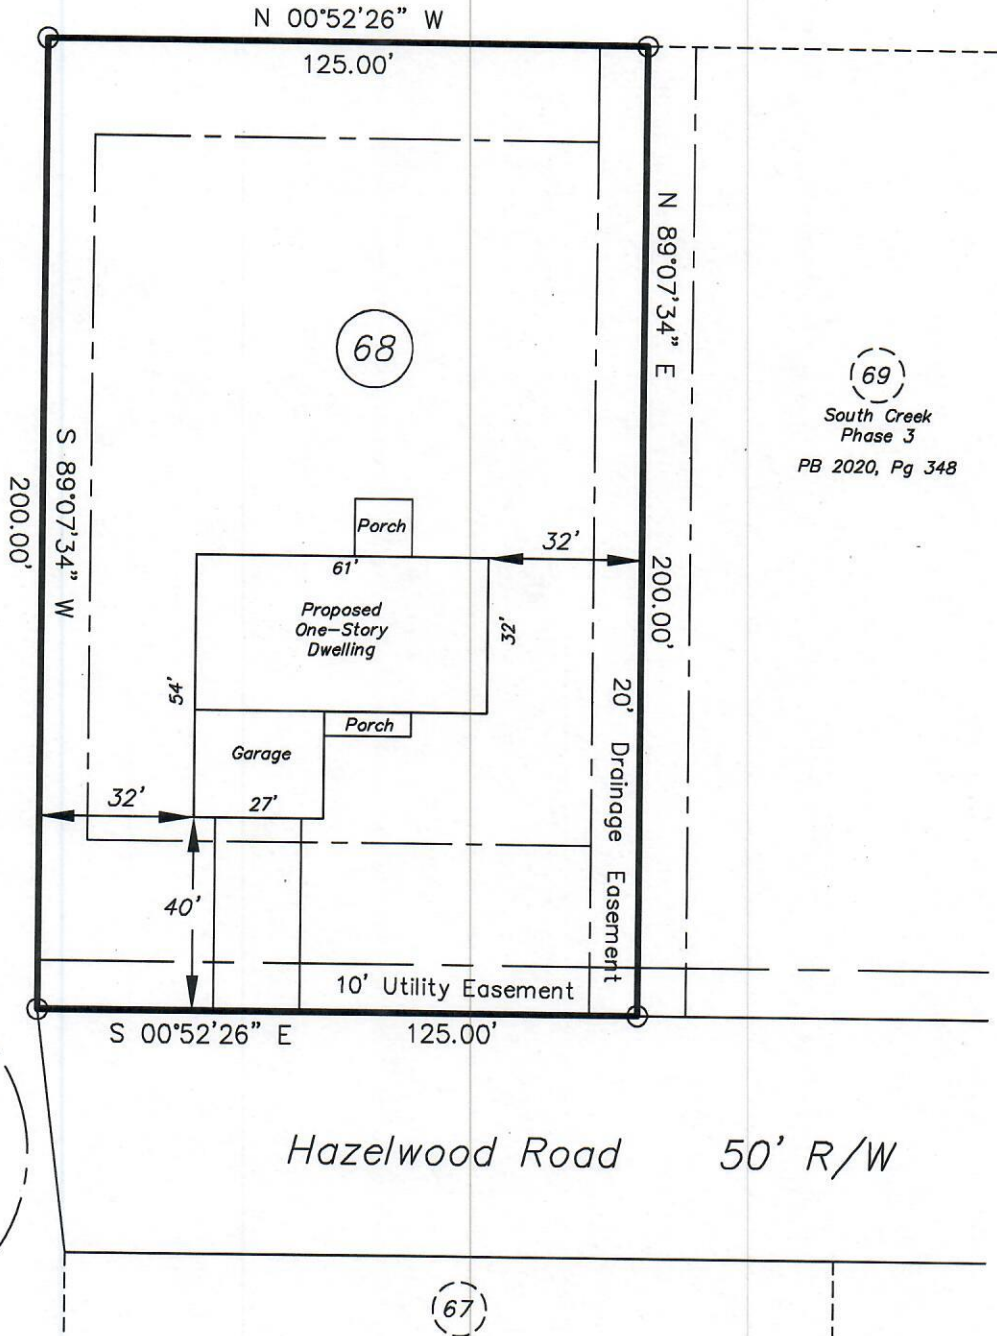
N 00°52'26" W
125.00'

68

N 89°07'34" E

69
South Creek
Phase 3
PB 2020, Pg 348

S 89°07'34" W
200.00'

Porch
61'
32'
Proposed
One-Story
Dwelling
32'
200.00'
54'
20' Drainage Easement
Porch
Garage
32'
27'
40'
10' Utility Easement
S 00°52'26" E
125.00'

Hazelwood Road 50' R/W

67